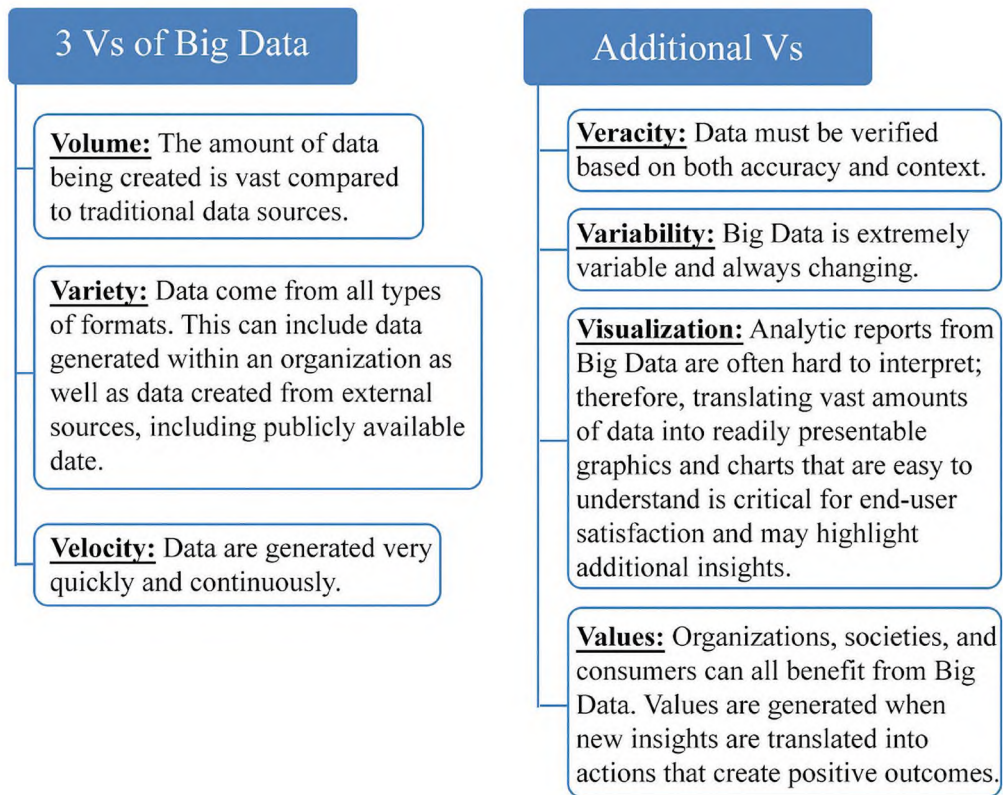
3 Vs of Big Data

Volume: The amount of data being created is vast compared to traditional data sources.

Variety: Data come from all types of formats. This can include data generated within an organization as well as data created from external sources, including publicly available date.

Velocity: Data are generated very quickly and continuously.

Additional Vs

Veracity: Data must be verified based on both accuracy and context.

Variability: Big Data is extremely variable and always changing.

Visualization: Analytic reports from Big Data are often hard to interpret; therefore, translating vast amounts of data into readily presentable graphics and charts that are easy to understand is critical for end-user satisfaction and may highlight additional insights.

Values: Organizations, societies, and consumers can all benefit from Big Data. Values are generated when new insights are translated into actions that create positive outcomes.